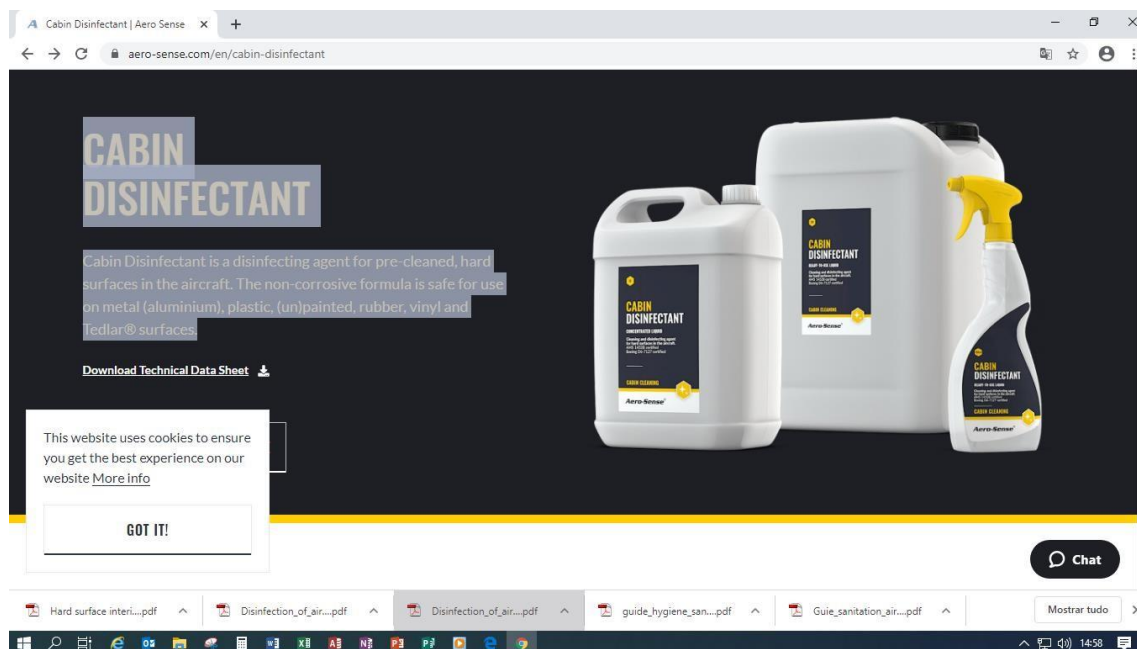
Cabin Disinfectant | Aero Sense ×

aero-sense.com/en/cabin-disinfectant

CABIN DISINFECTANT

Cabin Disinfectant is a disinfecting agent for pre-cleaned, hard surfaces in the aircraft. The non-corrosive formula is safe for use on metal (aluminium), plastic, (un)painted, rubber, vinyl and Tedlar® surfaces.

Download Technical Data Sheet

CABIN DISINFECTANT
CONCENTRATED LIQUID
CABIN CLEANING
Aero-Sense

CABIN DISINFECTANT
READY-TO-USE LIQUID
CABIN CLEANING
Aero-Sense

CABIN DISINFECTANT
READY-TO-USE LIQUID
CABIN CLEANING
Aero-Sense

This website uses cookies to ensure you get the best experience on our website More info

GOT IT!

Chat

Hard surface interi....pdf

Disinfection_of_air....pdf

Disinfection_of_air....pdf

guide_hygiene_san....pdf

Guie_sanitation_air....pdf

Mostrar tudo

14:58